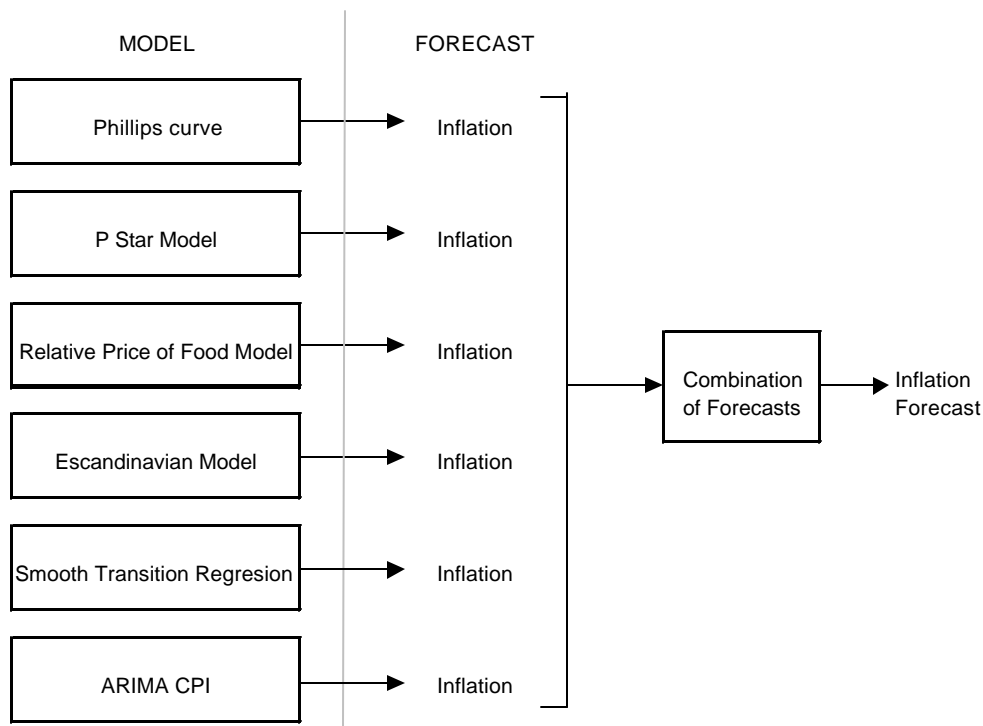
MODEL

FORECAST

Phillips curve

Inflation

P Star Model

Inflation

Relative Price of Food Model

Inflation

Escandinavian Model

Inflation

Smooth Transition Regresion

Inflation

ARIMA CPI

Inflation

Combination of Forecasts

Inflation Forecast